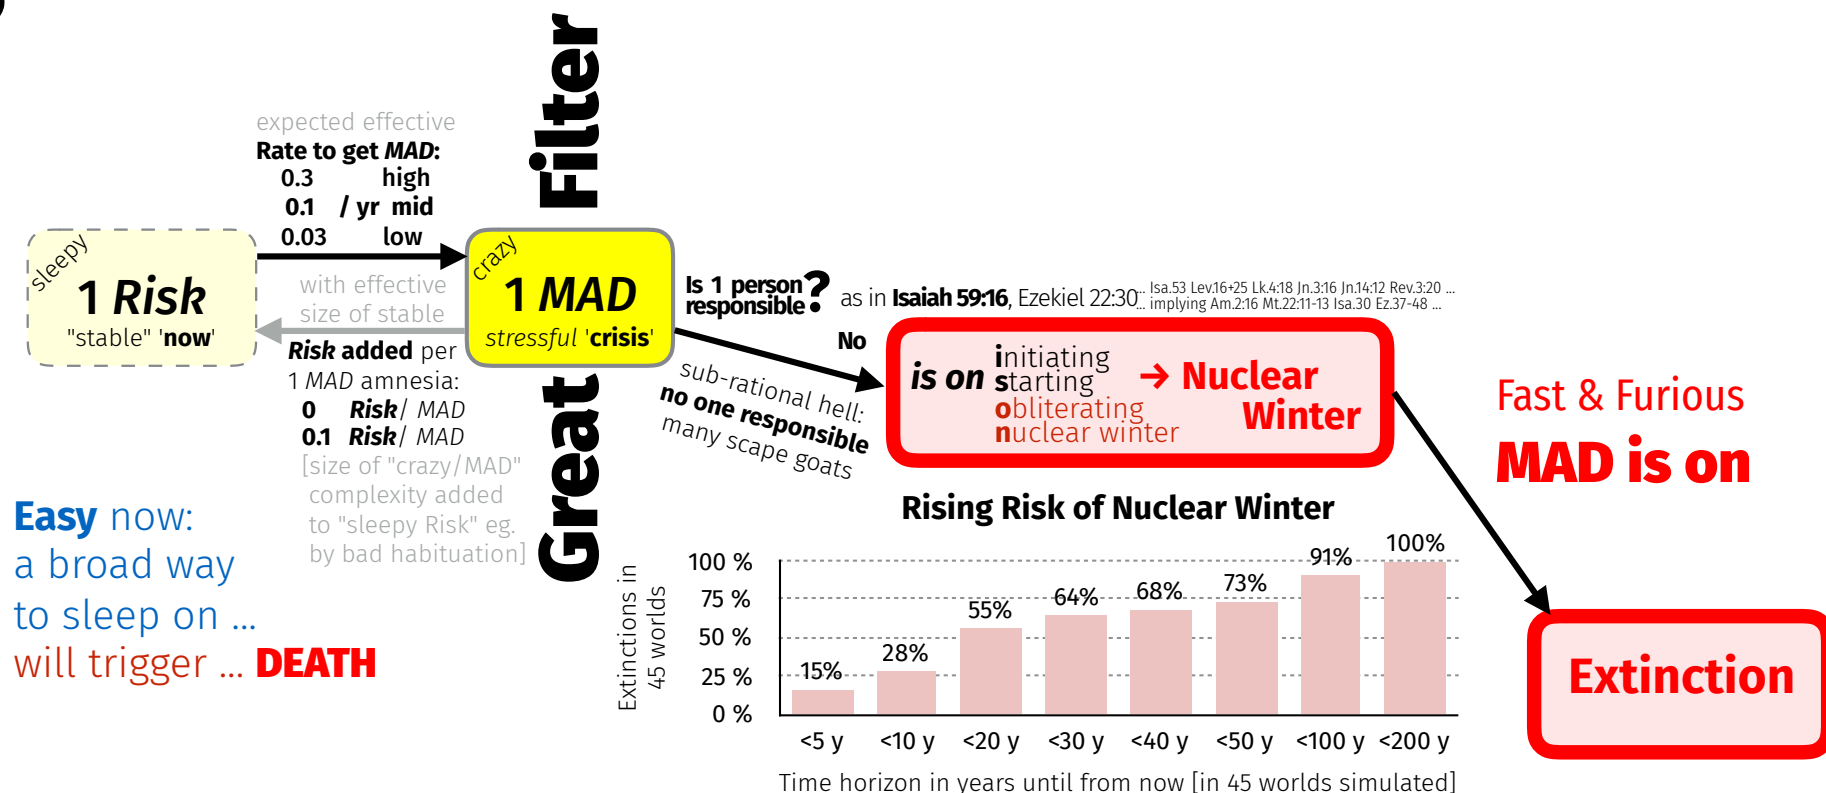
expected effective
Rate to get *MAD*:
0.3 high
0.1 / yr mid
0.03 low

sleepy
1 *Risk*
"stable" '**now**'

with effective
size of stable
***Risk* added** per
1 *MAD* amnesia:
0 ***Risk***/ *MAD*
0.1 ***Risk***/ *MAD*
[size of "crazy/MAD"
complexity added
to "sleepy Risk" eg.
by bad habituation]

Great Filter

crazy
1 *MAD*
*stressful* '**crisis**'

Is 1 person responsible?
as in **Isaiah 59:16**, Ezekiel 22:30... Isa.53 Lev.16+25 Lk.4:18 Jn.3:16 Jn.14:12 Rev.3:20 ...
... implying Am.2:16 Mt.22:11-13 Isa.30 Ez.37-48 ...

No
sub-rational hell:
**no one responsible**
many scape goats

*is on* **i**nitiating **s**tarting **o**bliterating **n**uclear winter → **Nuclear Winter**

Fast & Furious
**MAD is on**

**Extinction**

**Easy** now:
a broad way
to sleep on ...
will trigger ... **DEATH**

**Rising Risk of Nuclear Winter**

Extinctions in 45 worlds

| | <5 y | <10 y | <20 y | <30 y | <40 y | <50 y | <100 y | <200 y |
|---|---|---|---|---|---|---|---|---|
| | 15% | 28% | 55% | 64% | 68% | 73% | 91% | 100% |

100 %
75 %
50 %
25 %
0 %

Time horizon in years until from now [in 45 worlds simulated]